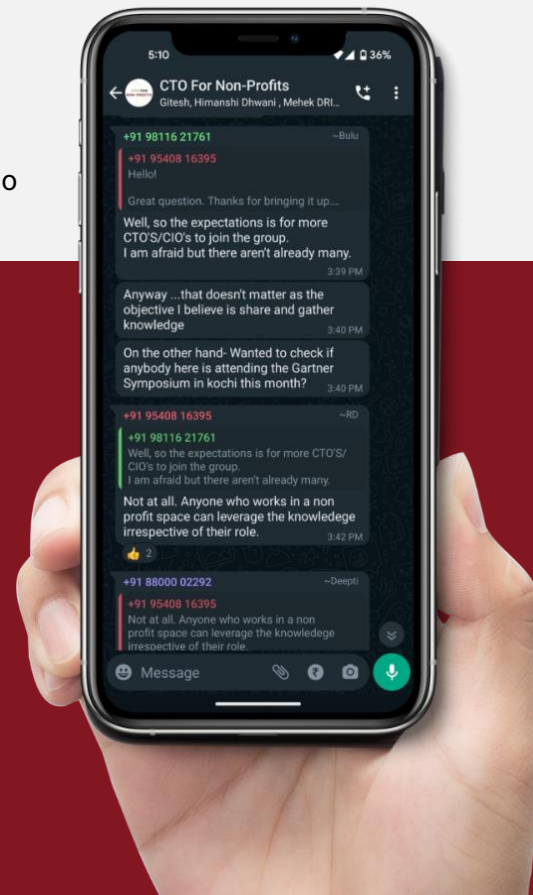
o

5:10

36%

CTO For Non-Profits
Gitesh, Himanshi Dhwani , Mehek DRI...

+91 98116 21761 ~Bulu

+91 95408 16395
Hello!

Great question. Thanks for bringing it up....

Well, so the expectations is for more CTO'S/CIO's to join the group.
I am afraid but there aren't already many.
3:39 PM

Anyway ...that doesn't matter as the objective I believe is share and gather knowledge
3:40 PM

On the other hand- Wanted to check if anybody here is attending the Gartner Symposium in kochi this month?
3:40 PM

+91 95408 16395 ~RD

+91 98116 21761
Well, so the expectations is for more CTO'S/CIO's to join the group.
I am afraid but there aren't already many.

Not at all. Anyone who works in a non profit space can leverage the knowledege irrespective of their role.
3:42 PM

👍 2

+91 88000 02292 ~Deepti

+91 95408 16395
Not at all. Anyone who works in a non profit space can leverage the knowledege irrespective of their role.

Message